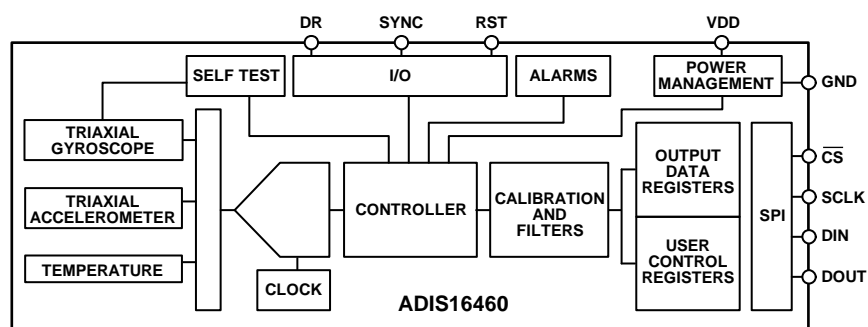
DR
SYNC
RST
VDD
SELF TEST
I/O
ALARMS
POWER MANAGEMENT
GND
TRIAXIAL GYROSCOPE
TRIAXIAL ACCELEROMETER
TEMPERATURE
CONTROLLER
CALIBRATION AND FILTERS
OUTPUT DATA REGISTERS
USER CONTROL REGISTERS
SPI
$\overline{CS}$
SCLK
DIN
DOUT
CLOCK
ADIS16460